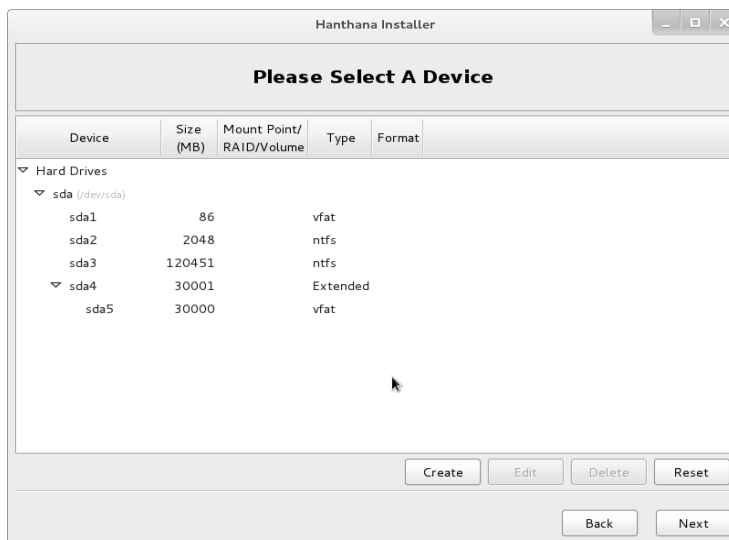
Hanthana Installer

Please Select A Device

| Device | Size (MB) | Mount Point/ RAID/Volume | Type | Format |
|---|---|---|---|---|
| Hard Drives | | | | |
| sda (/dev/sda) | | | | |
| sda1 | 86 | | vfat | |
| sda2 | 2048 | | ntfs | |
| sda3 | 120451 | | ntfs | |
| sda4 | 30001 | | Extended | |
| sda5 | 30000 | | vfat | |

Create Edit Delete Reset

Back Next